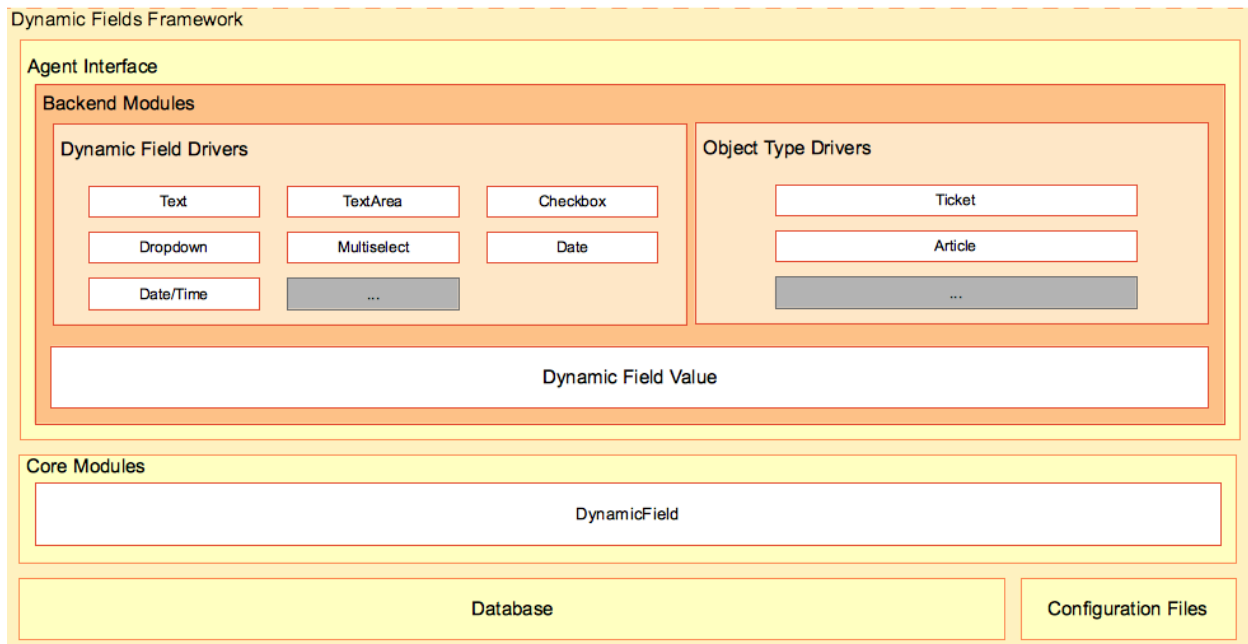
Dynamic Fields Framework

Agent Interface

Backend Modules

Dynamic Field Drivers

Text

TextArea

Checkbox

Dropdown

Multiselect

Date

Date/Time

...

Object Type Drivers

Ticket

Article

...

Dynamic Field Value

Core Modules

DynamicField

Database

Configuration Files